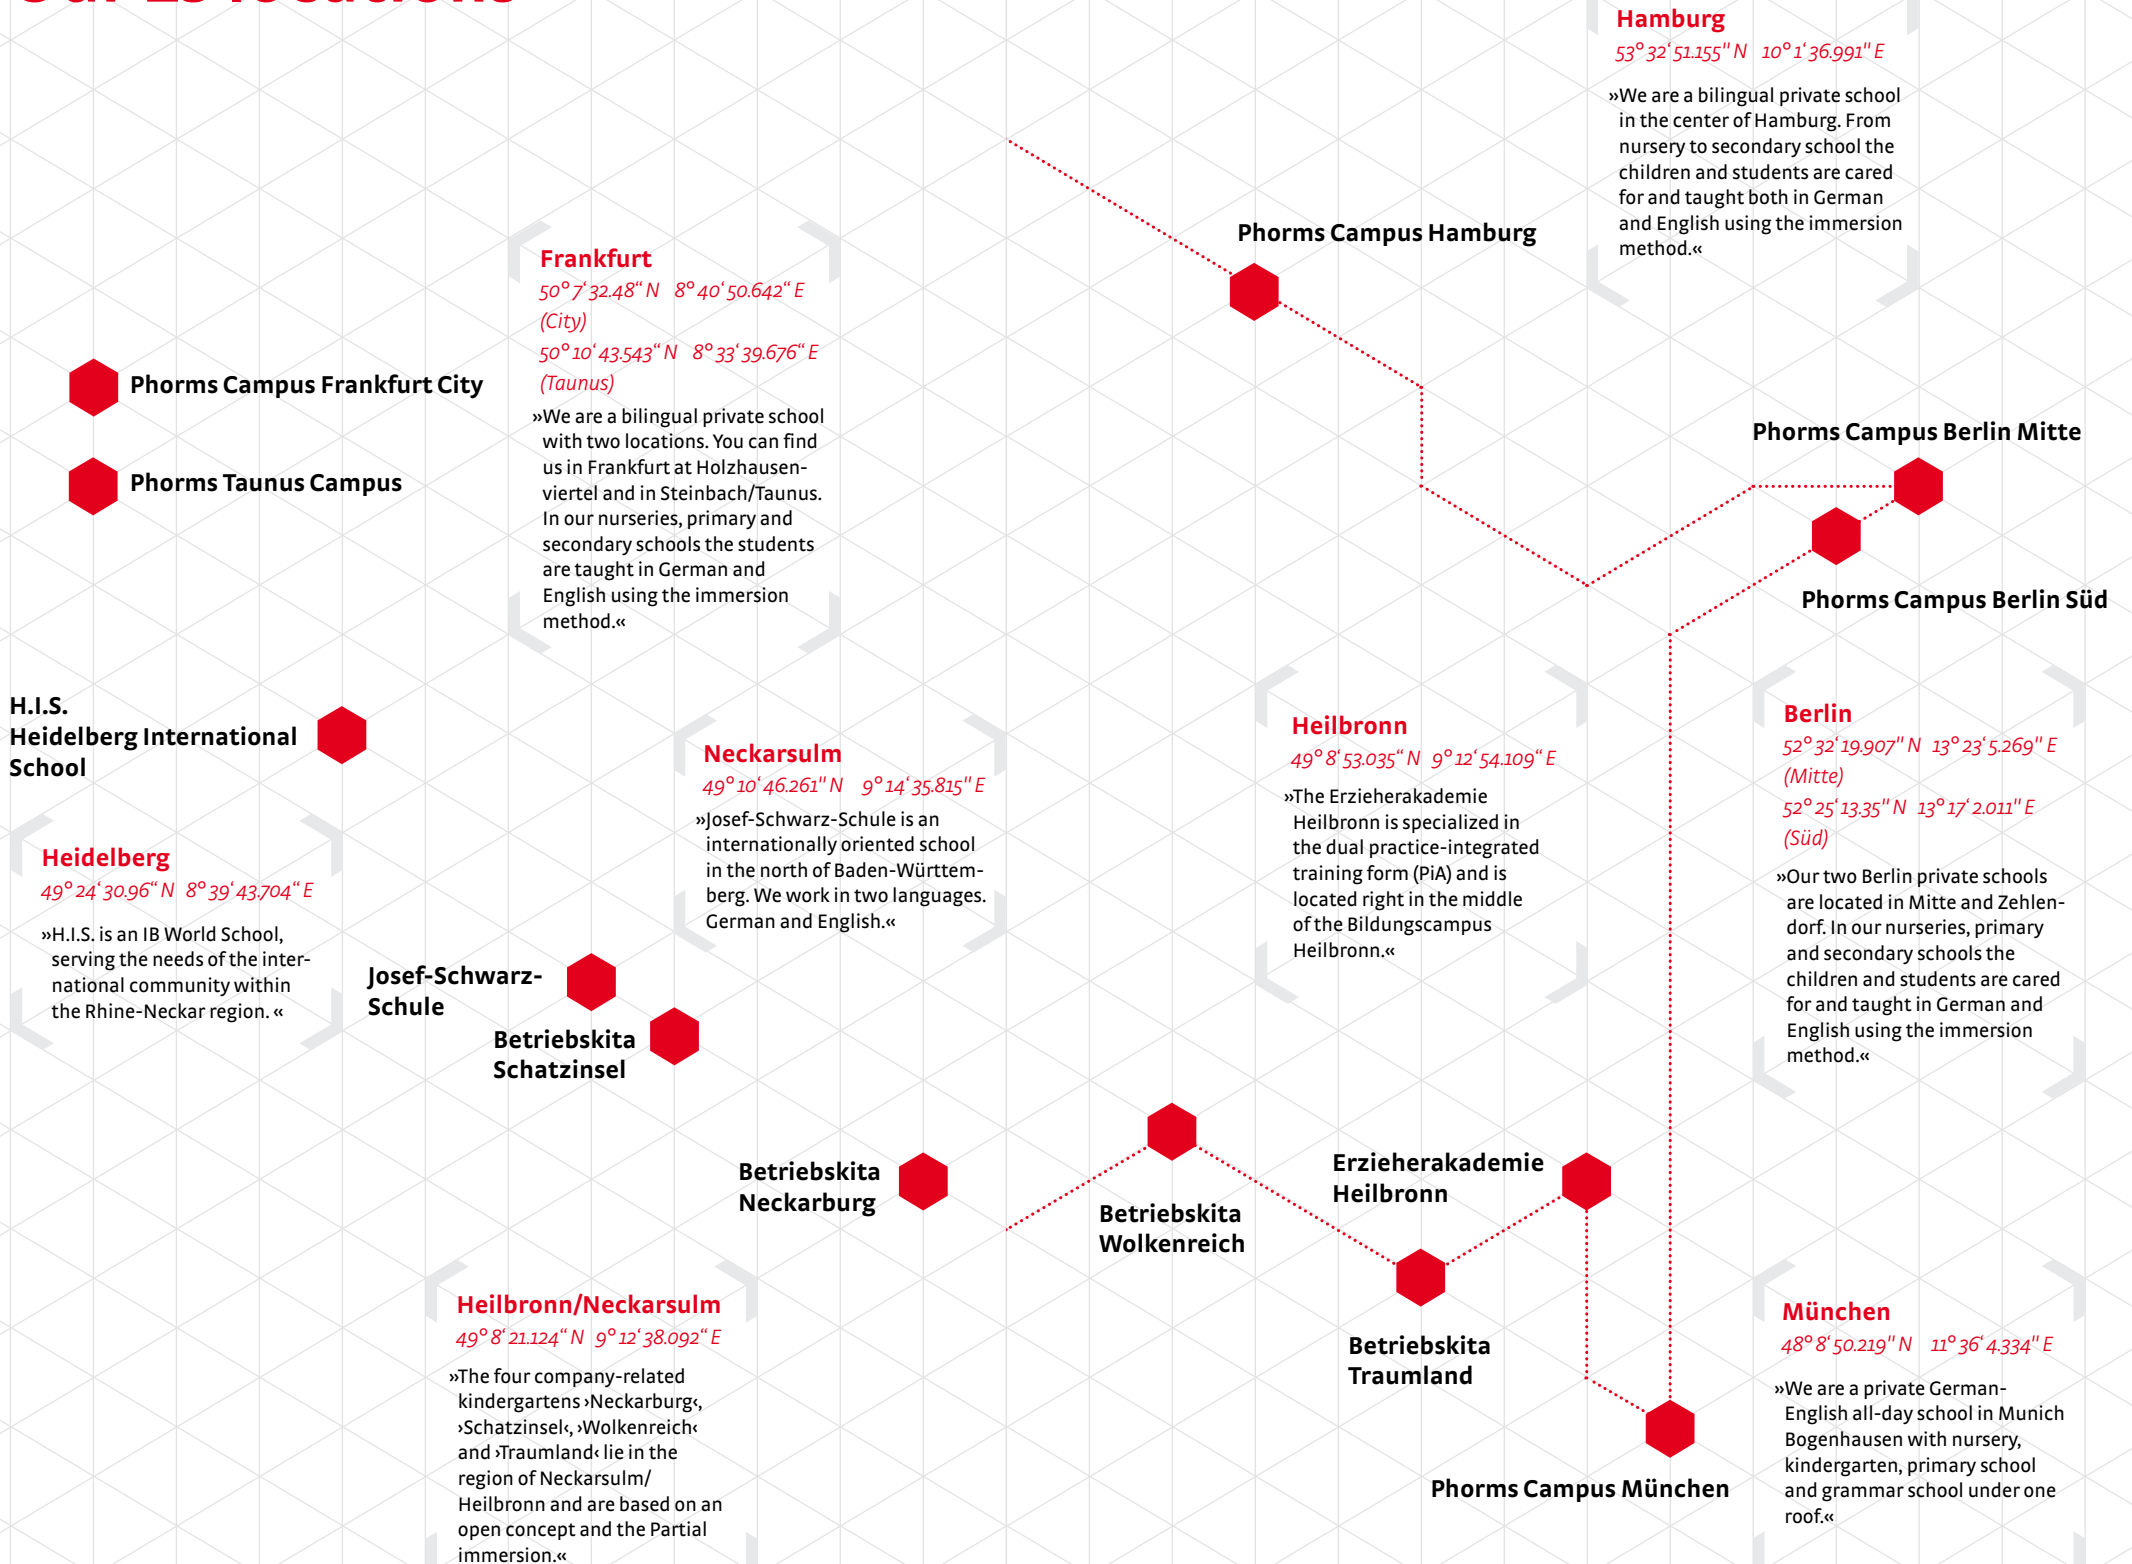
Hamburg
53° 32' 51.155" N 10° 1' 36.991" E

»We are a bilingual private school in the center of Hamburg. From nursery to secondary school the children and students are cared for and taught both in German and English using the immersion method.«

Phorms Campus Hamburg

Frankfurt
50° 7' 32.48" N 8° 40' 50.642" E
(City)
50° 10' 43.543" N 8° 33' 39.676" E
(Taunus)

»We are a bilingual private school with two locations. You can find us in Frankfurt at Holzhausenviertel and in Steinbach/Taunus. In our nurseries, primary and secondary schools the students are taught in German and English using the immersion method.«

Phorms Campus Frankfurt City

Phorms Taunus Campus

Phorms Campus Berlin Mitte

Phorms Campus Berlin Süd

H.I.S.
Heidelberg International School

Neckarsulm
49° 10' 46.261" N 9° 14' 35.815" E

»Josef-Schwarz-Schule is an internationally oriented school in the north of Baden-Württemberg. We work in two languages. German and English.«

Heilbronn
49° 8' 53.035" N 9° 12' 54.109" E

»The Erzieherakademie Heilbronn is specialized in the dual practice-integrated training form (PiA) and is located right in the middle of the Bildungscampus Heilbronn.«

Berlin
52° 32' 19.907" N 13° 23' 5.269" E
(Mitte)
52° 25' 13.35" N 13° 17' 2.011" E
(Süd)

»Our two Berlin private schools are located in Mitte and Zehlendorf. In our nurseries, primary and secondary schools the children and students are cared for and taught in German and English using the immersion method.«

Heidelberg
49° 24' 30.96" N 8° 39' 43.704" E

»H.I.S. is an IB World School, serving the needs of the international community within the Rhine-Neckar region. «

Josef-Schwarz-Schule

Betriebskita Schatzinsel

Betriebskita Neckarburg

Betriebskita Wolkenreich

Erzieherakademie Heilbronn

Betriebskita Traumland

Heilbronn/Neckarsulm
49° 8' 21.124" N 9° 12' 38.092" E

»The four company-related kindergartens ›Neckarburg‹, ›Schatzinsel‹, ›Wolkenreich‹ and ›Traumland‹ lie in the region of Neckarsulm/ Heilbronn and are based on an open concept and the Partial immersion.«

München
48° 8' 50.219" N 11° 36' 4.334" E

»We are a private German-English all-day school in Munich Bogenhausen with nursery, kindergarten, primary school and grammar school under one roof.«

Phorms Campus München